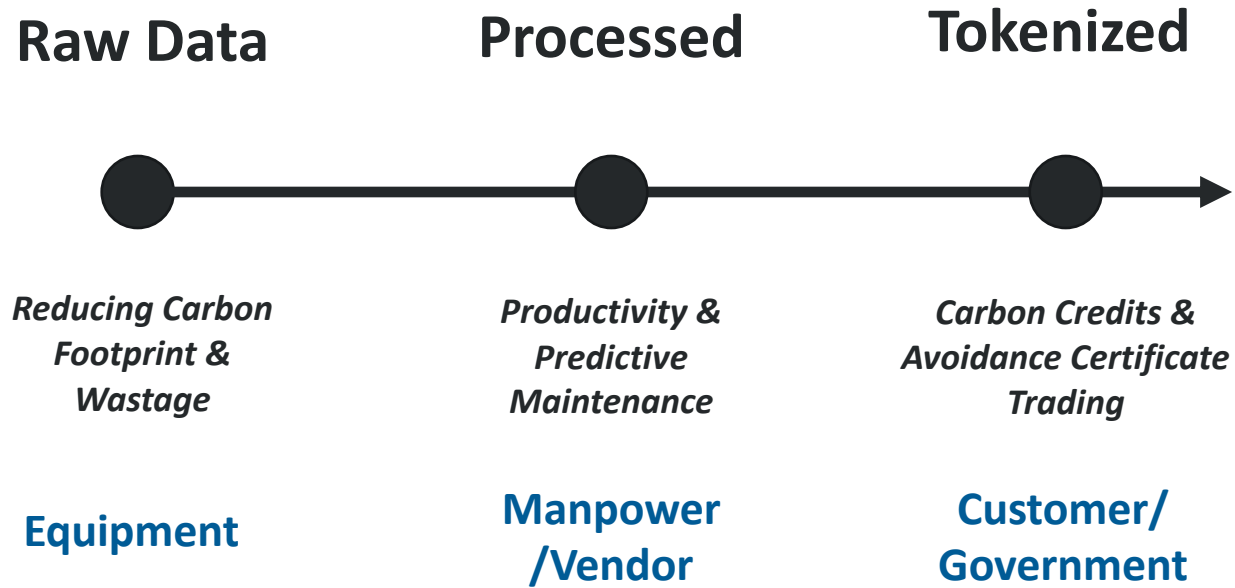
Raw Data

Processed

Tokenized

Reducing Carbon Footprint & Wastage

Productivity & Predictive Maintenance

Carbon Credits & Avoidance Certificate Trading

Equipment

Manpower /Vendor

Customer/ Government